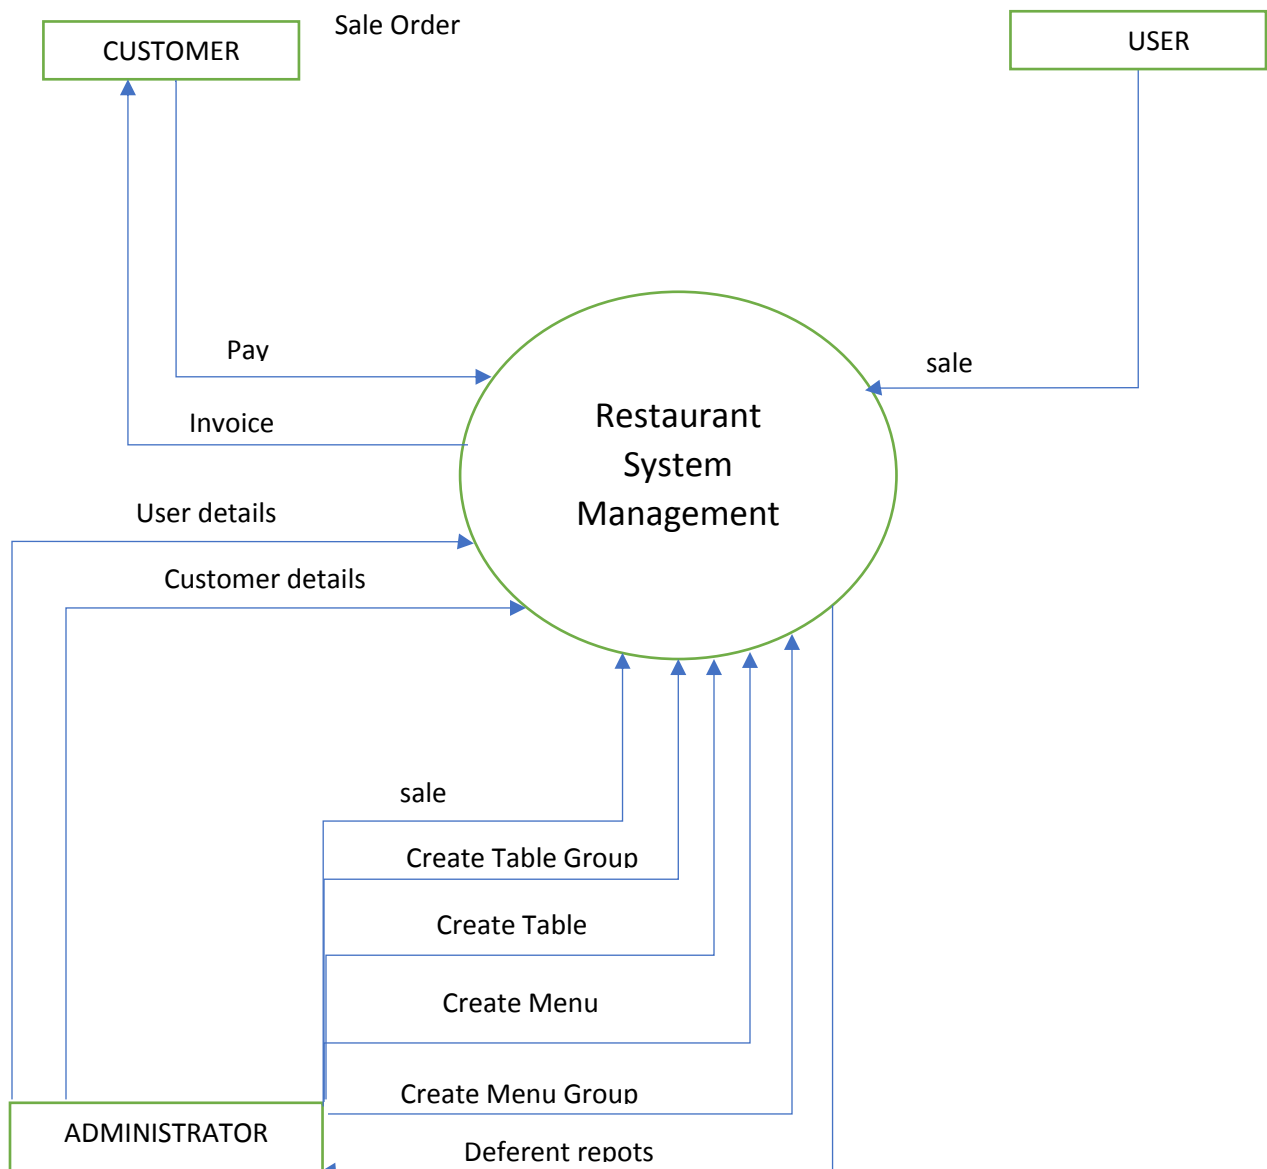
CUSTOMER

Sale Order

USER

Pay

sale

Invoice

Restaurant System Management

User details

Customer details

sale

Create Table Group

Create Table

Create Menu

Create Menu Group

ADMINISTRATOR

Deferent repots